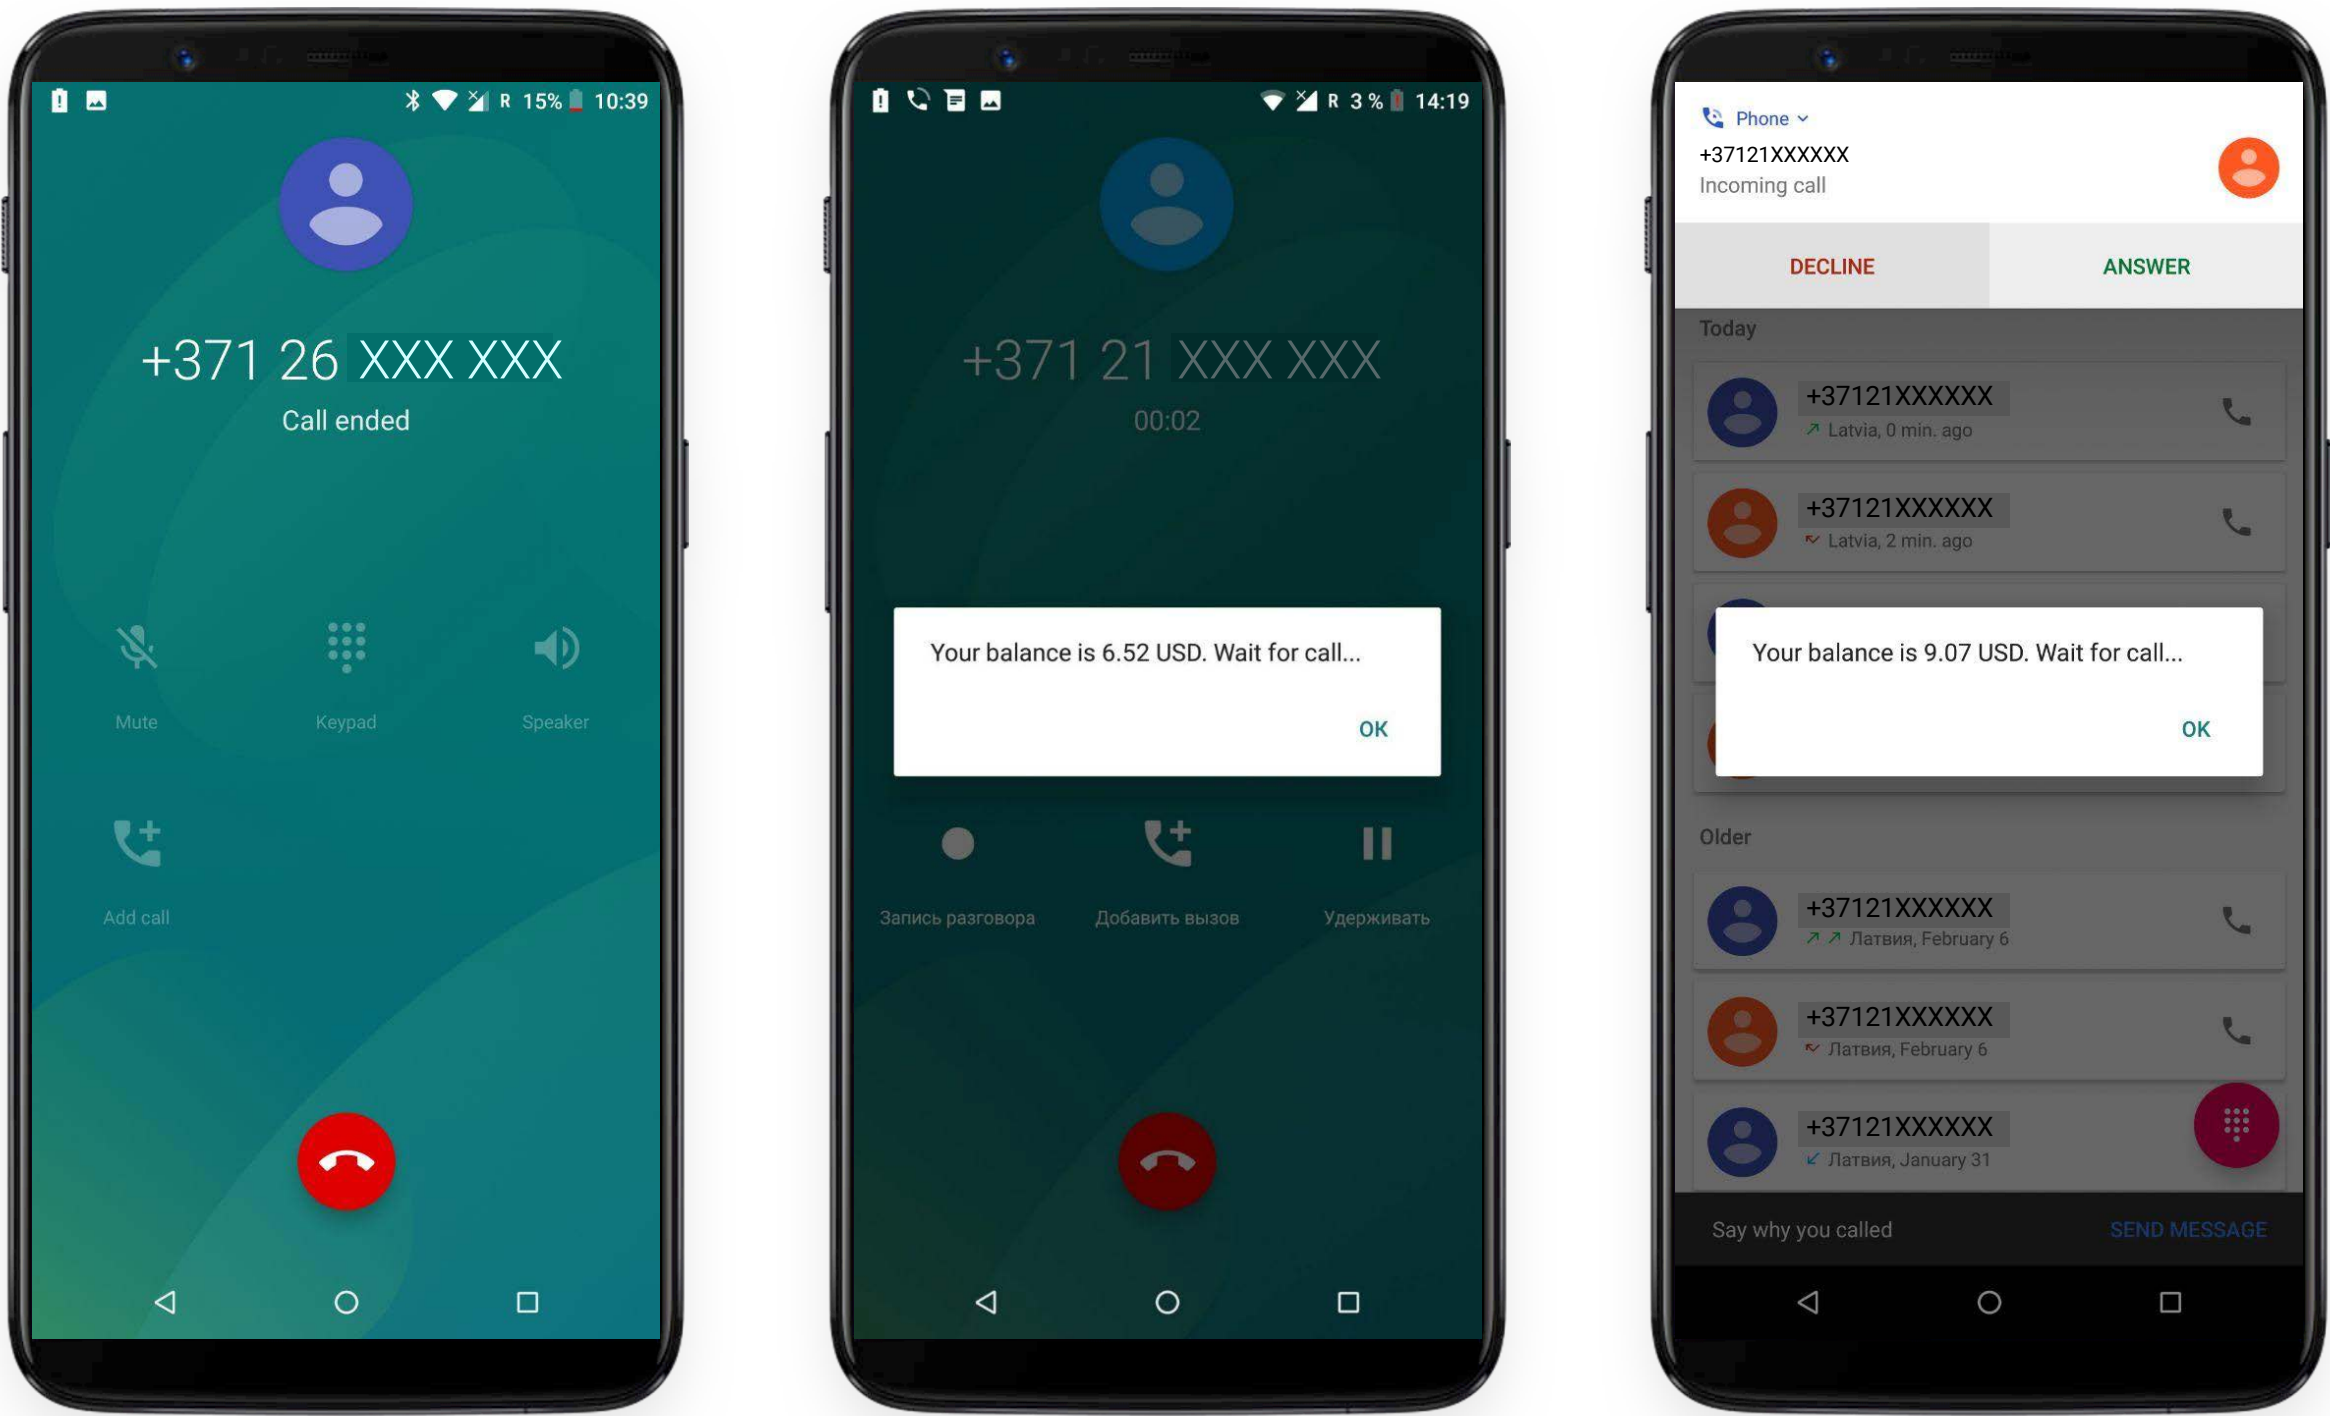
R 15% 10:39

+371 26 XXX XXX
Call ended

Mute
Keypad
Speaker

Add call

R 3 % 14:19

+371 21 XXX XXX
00:02

Your balance is 6.52 USD. Wait for call...
OK

Запись разговора
Добавить вызов
Удерживать

Phone
+37121XXXXXX
Incoming call
DECLINE
ANSWER

Today
+37121XXXXXX
Latvia, 0 min. ago
+37121XXXXXX
Latvia, 2 min. ago

Your balance is 9.07 USD. Wait for call...
OK

Older
+37121XXXXXX
Латвия, February 6
+37121XXXXXX
Латвия, February 6
+37121XXXXXX
Латвия, January 31

Say why you called
SEND MESSAGE